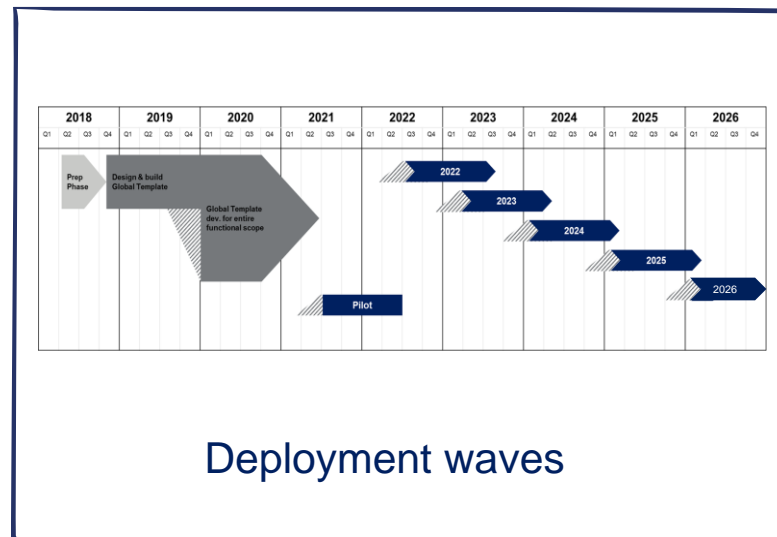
| 2018 | | | | 2019 | | | | 2020 | | | | 2021 | | | | 2022 | | | | 2023 | | | | 2024 | | | | 2025 | | | | 2026 | | | |
|---|---|---|---|---|---|---|---|---|---|---|---|---|---|---|---|---|---|---|---|---|---|---|---|---|---|---|---|---|---|---|---|---|---|---|---|
| Q1 | Q2 | Q3 | Q4 | Q1 | Q2 | Q3 | Q4 | Q1 | Q2 | Q3 | Q4 | Q1 | Q2 | Q3 | Q4 | Q1 | Q2 | Q3 | Q4 | Q1 | Q2 | Q3 | Q4 | Q1 | Q2 | Q3 | Q4 | Q1 | Q2 | Q3 | Q4 | Q1 | Q2 | Q3 | Q4 |

Prep Phase

Design & build Global Template

Global Template dev. for entire functional scope

Pilot

2022

2023

2024

2025

2026

Deployment waves